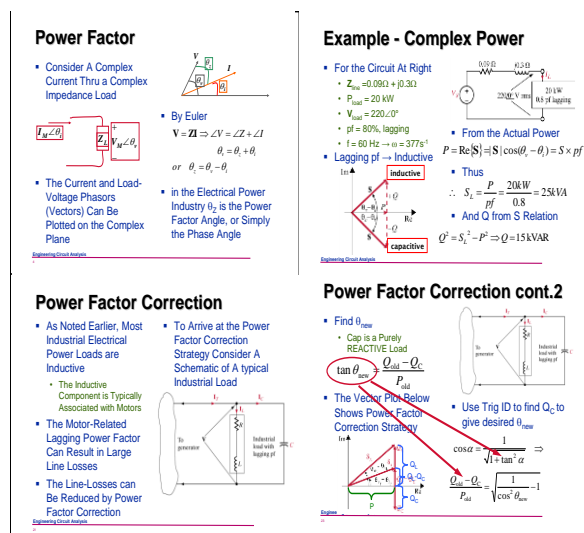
Power Factor

▪ Consider A Complex Current Thru a Complex Impedance Load

$I_M \angle \theta_i$

$Z_L$

$V_M \angle \theta_v$

V

$\theta_v$

I

$\theta_i$

▪ By Euler

$\mathbf{V} = \mathbf{ZI} \Rightarrow \angle V = \angle Z + \angle I$

$\theta_v = \theta_z + \theta_i$

$or \;\; \theta_z = \theta_v - \theta_i$

▪ The Current and Load-Voltage Phasors (Vectors) Can Be Plotted on the Complex Plane

▪ in the Electrical Power Industry $\theta_Z$ is the Power Factor Angle, or Simply the Phase Angle

Engineering Circuit Analysis

Example - Complex Power

▪ For the Circuit At Right

• $Z_{line}$ =0.09Ω + j0.3Ω

• $P_{load}$ = 20 kW

• $V_{load}$ = 220∠0°

• pf = 80%, lagging

• f = 60 Hz → ω = 377s⁻¹

▪ Lagging pf → Inductive

0.09 Ω

j0.3 Ω

$I_L$

$V_s$

220∠0° V rms

20 kW
0.8 pf lagging

▪ From the Actual Power

$P = \text{Re}\{\mathbf{S}\} = |\mathbf{S}|\cos(\theta_v - \theta_i) = S \times pf$

▪ Thus

$\therefore \;\; S_L = \frac{P}{pf} = \frac{20kW}{0.8} = 25kVA$

▪ And Q from S Relation

$Q^2 = S_L^2 - P^2 \Rightarrow Q = 15\,kVAR$

Im

inductive

capacitive

S

Q

P

Re

$(\theta_v - \theta_i)$

$(\theta_v - \theta_i)$

Engineering Circuit Analysis

Power Factor Correction

▪ As Noted Earlier, Most Industrial Electrical Power Loads are Inductive

• The Inductive Component is Typically Associated with Motors

▪ The Motor-Related Lagging Power Factor Can Result in Large Line Losses

▪ The Line-Losses can Be Reduced by Power Factor Correction

▪ To Arrive at the Power Factor Correction Strategy Consider A Schematic of A typical Industrial Load

$I_L$

$I_C$

To generator

Industrial load with lagging pf

C

Engineering Circuit Analysis

Power Factor Correction cont.2

▪ Find $\theta_{new}$

• Cap is a Purely REACTIVE Load

$\tan \theta_{new} = \frac{Q_{old} - Q_C}{P_{old}}$

▪ The Vector Plot Below Shows Power Factor Correction Strategy

$I_L$

$I_C$

To generator

Industrial load with lagging pf

C

▪ Use Trig ID to find $Q_C$ to give desired $\theta_{new}$

$\cos \alpha = \frac{1}{\sqrt{1 + \tan^2 \alpha}} \Rightarrow$

$\frac{Q_{old} - Q_C}{P_{old}} = \sqrt{\frac{1}{\cos^2 \theta_{new}} - 1}$

Im

$Q_C$

$Q_L$

$Q_L - Q_C$

$Q_C$

Re

P

Engineering